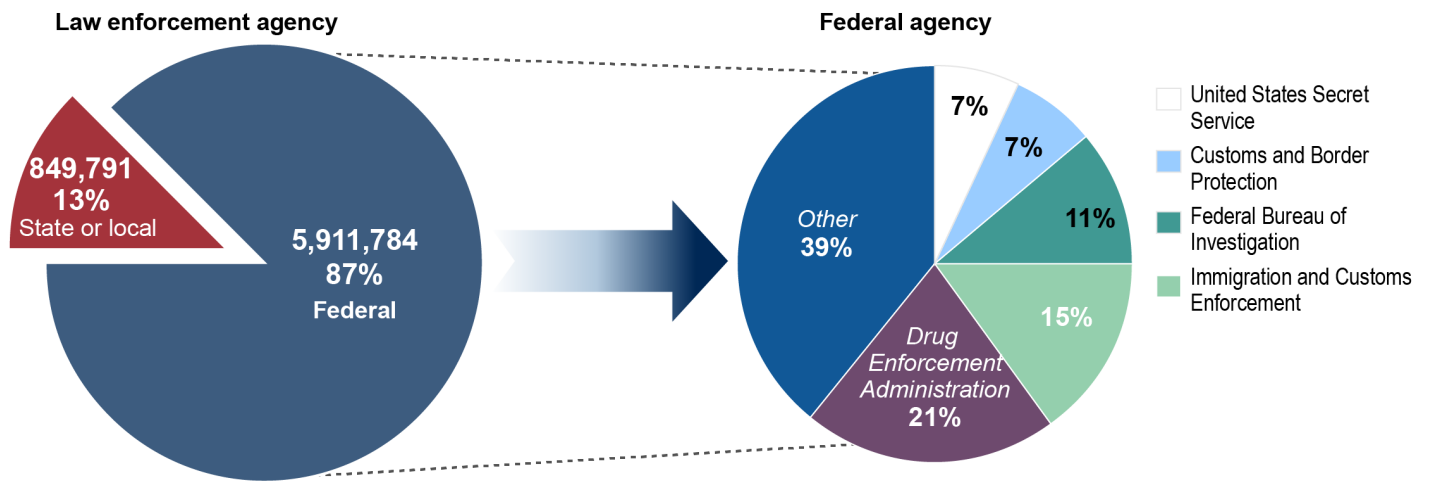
Law enforcement agency

849,791
13%
State or local

5,911,784
87%
Federal

Federal agency

7%
7%
11%
15%
Other
39%
Drug Enforcement Administration
21%

United States Secret Service
Customs and Border Protection
Federal Bureau of Investigation
Immigration and Customs Enforcement